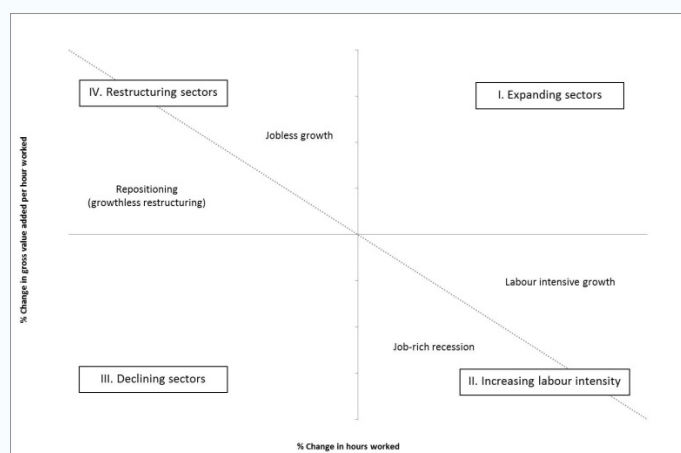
IV. Restructuring sectors

I. Expanding sectors

Jobless growth

Repositioning
(growthless restructuring)

% Change in gross value added per hour worked

Labour intensive growth

Job-rich recession

III. Declining sectors

II. Increasing labour intensity

% Change in hours worked